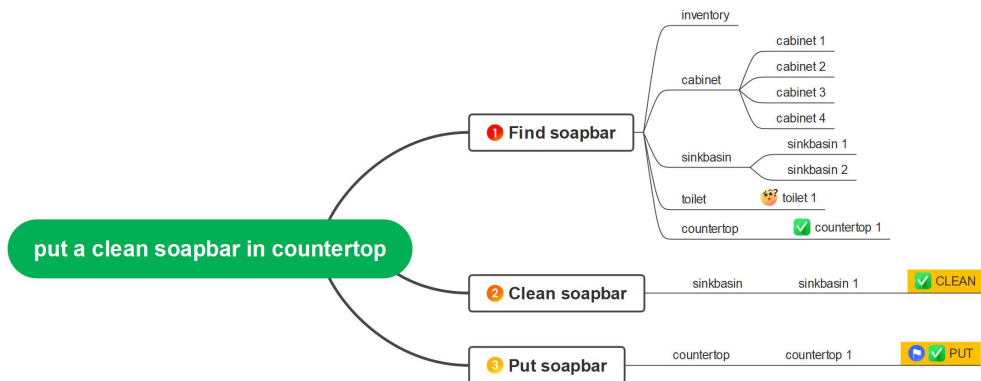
put a clean soapbar in countertop

1 Find soapbar

inventory

cabinet

cabinet 1

cabinet 2

cabinet 3

cabinet 4

sinkbasin

sinkbasin 1

sinkbasin 2

toilet

toilet 1

countertop

countertop 1

2 Clean soapbar

sinkbasin

sinkbasin 1

CLEAN

3 Put soapbar

countertop

countertop 1

PUT